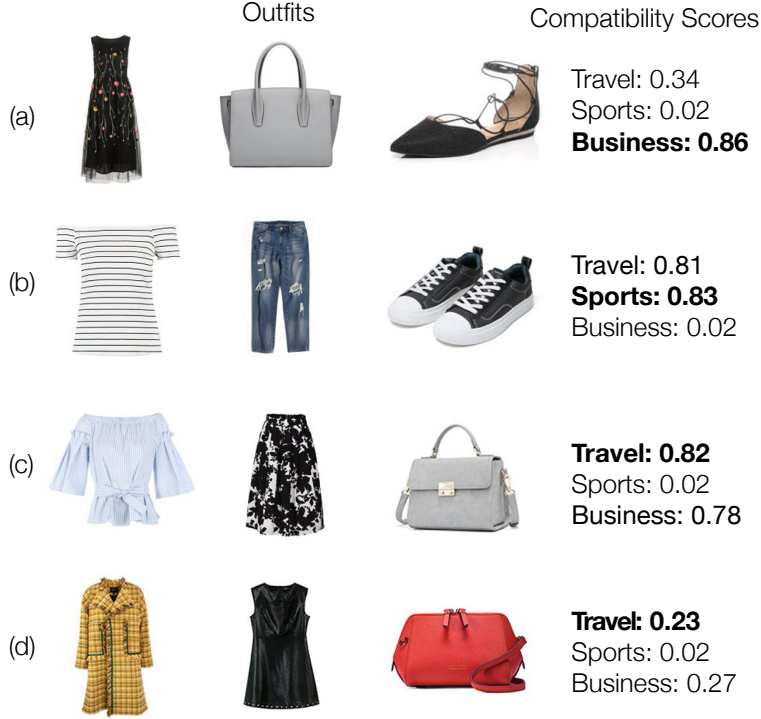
Outfits

Compatibility Scores

(a)

Travel: 0.34
Sports: 0.02
**Business: 0.86**

(b)

Travel: 0.81
**Sports: 0.83**
Business: 0.02

(c)

**Travel: 0.82**
Sports: 0.02
Business: 0.78

(d)

**Travel: 0.23**
Sports: 0.02
Business: 0.27